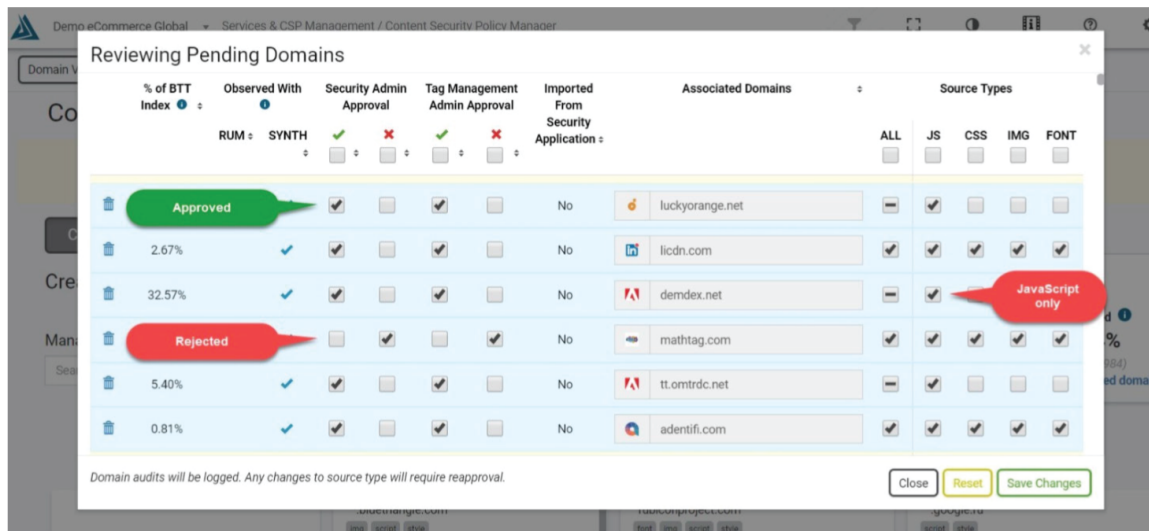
Demo eCommerce Global ▾ Services & CSP Management / Content Security Policy Manager

Domain V

Co

Cre

Man

Sea

Reviewing Pending Domains

×

| % of BTT Index | Observed With RUM | Observed With SYNTH | Security Admin Approval ✔ | Security Admin Approval ✖ | Tag Management Admin Approval ✔ | Tag Management Admin Approval ✖ | Imported From Security Application | Associated Domains | ALL | JS | CSS | IMG | FONT |
|---|---|---|---|---|---|---|---|---|---|---|---|---|---|
| Approved | | | ✔ | | ✔ | | No | luckyorange.net | — | ✔ | | | |
| 2.67% | | ✔ | ✔ | | ✔ | | No | licdn.com | ✔ | ✔ | ✔ | ✔ | ✔ |
| 32.57% | | ✔ | ✔ | | ✔ | | No | demdex.net | — | ✔ | | | |
| Rejected | | | | ✔ | | ✔ | No | mathtag.com | ✔ | ✔ | ✔ | ✔ | ✔ |
| 5.40% | | ✔ | ✔ | | ✔ | | No | tt.omtrdc.net | — | ✔ | ✔ | ✔ | ✔ |
| 0.81% | | ✔ | ✔ | | ✔ | | No | adentifi.com | ✔ | ✔ | ✔ | ✔ | ✔ |

JavaScript only

Domain audits will be logged. Any changes to source type will require reapproval.

Close Reset Save Changes

%
984)
ed doma

.bluetriangle.com
rubiconproject.com
.google.ru